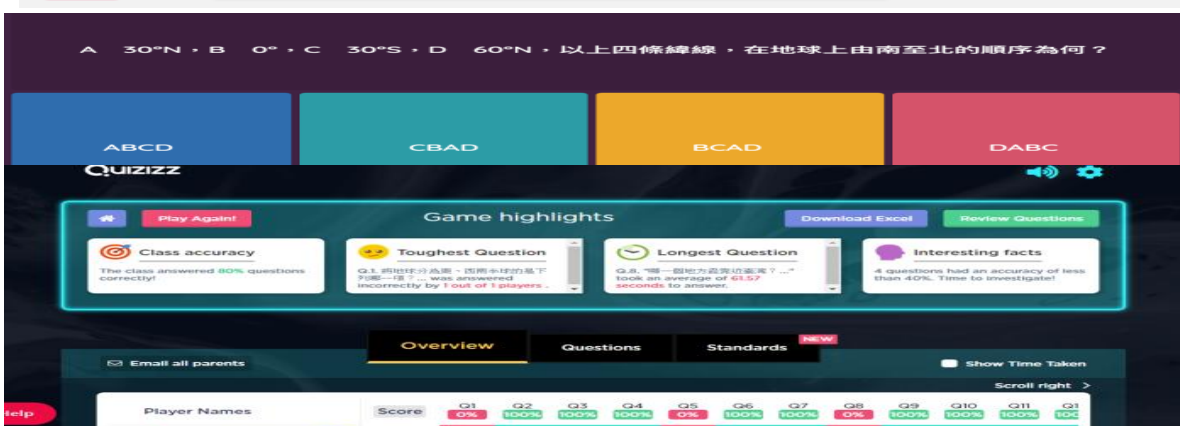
A 30°N，B 0°，C 30°S，D 60°N，以上四條緯線，在地球上由南至北的順序為何？

ABCD

CBAD

BCAD

DABC

Quizizz

Play Again!

Game highlights

Download Excel

Review Questions

Class accuracy
The class answered 80% questions correctly!

Toughest Question
Q.1. 將地球分為南、西兩半球的是下列哪一項？... was answered incorrectly by 1 out of 1 players.

Longest Question
Q.8. "哪一個地方最靠近赤道？..." took an average of 61.57 seconds to answer.

Interesting facts
4 questions had an accuracy of less than 40%. Time to investigate!

Overview

Questions

Standards
NEW

Email all parents

Show Time Taken

Scroll right >

Help

| Player Names | Score | Q1 | Q2 | Q3 | Q4 | Q5 | Q6 | Q7 | Q8 | Q9 | Q10 | Q11 | Q1 |
|---|---|---|---|---|---|---|---|---|---|---|---|---|---|
| | | 0% | 100% | 100% | 100% | 0% | 100% | 100% | 0% | 100% | 100% | 100% | 100 |